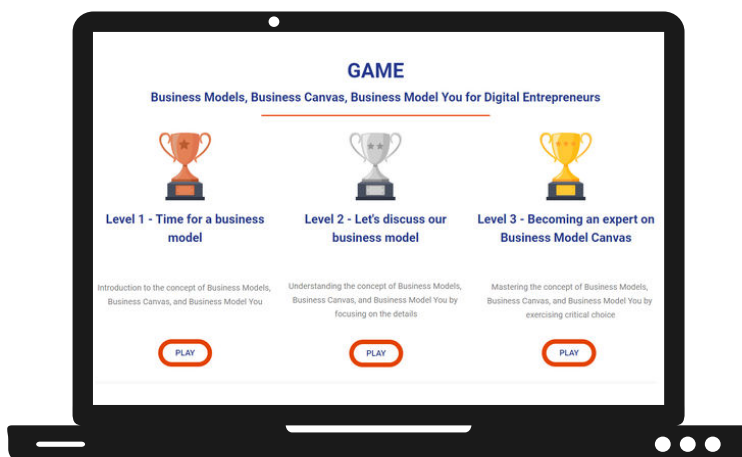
GAME

Business Models, Business Canvas, Business Model You for Digital Entrepreneurs

Level 1 - Time for a business model

Introduction to the concept of Business Models, Business Canvas, and Business Model You

PLAY

Level 2 - Let's discuss our business model

Understanding the concept of Business Models, Business Canvas, and Business Model You by focusing on the details

PLAY

Level 3 - Becoming an expert on Business Model Canvas

Mastering the concept of Business Models, Business Canvas, and Business Model You by exercising critical choice

PLAY